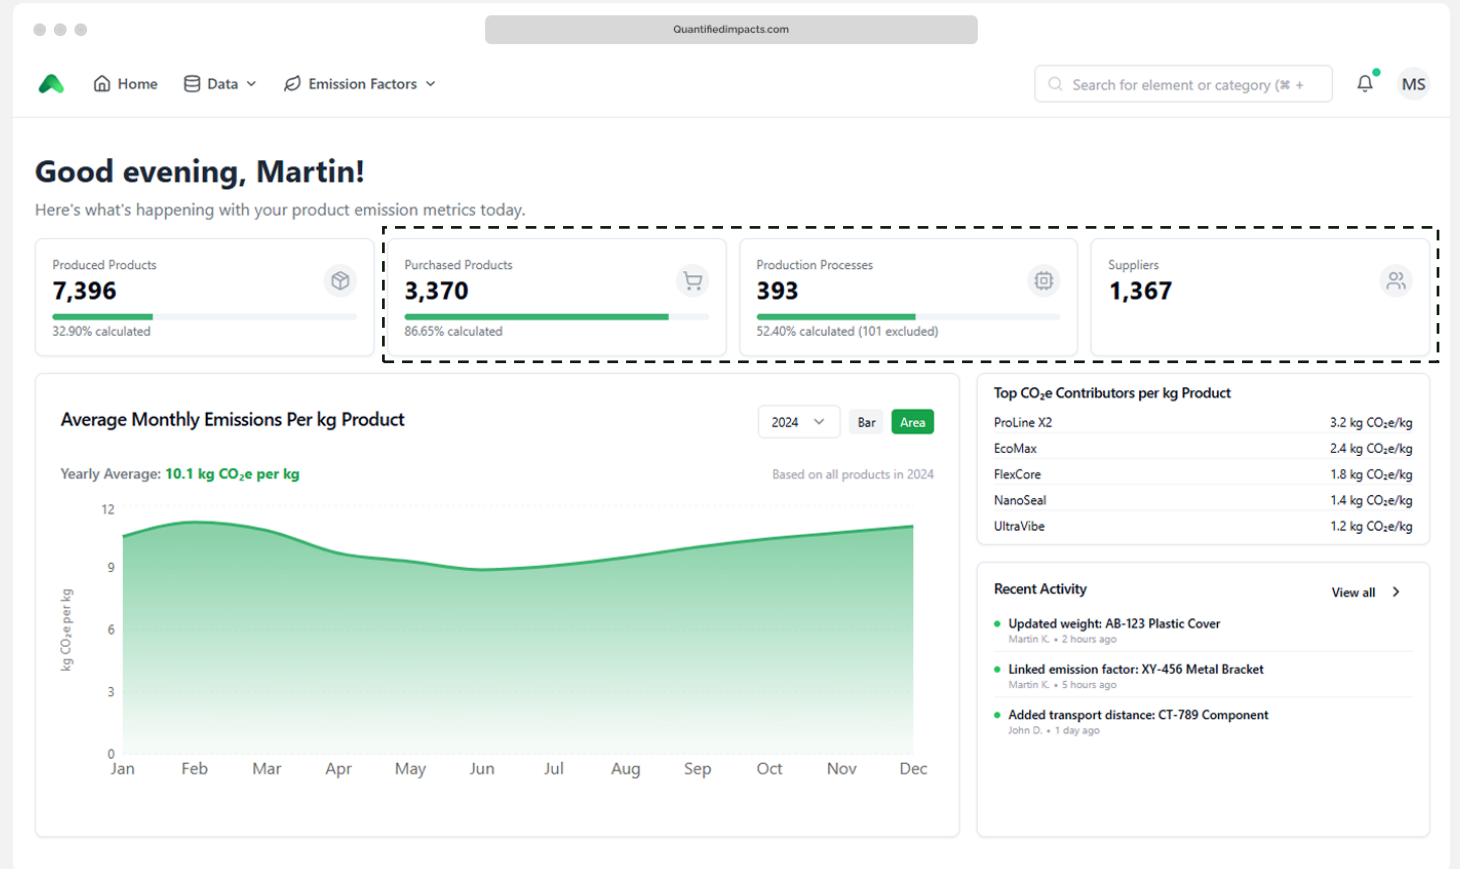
Quantifiedimpacts.com

Home Data Emission Factors

Search for element or category (⌘ +

MS

Good evening, Martin!

Here's what's happening with your product emission metrics today.

Produced Products
7,396
32.90% calculated

Purchased Products
3,370
86.65% calculated

Production Processes
393
52.40% calculated (101 excluded)

Suppliers
1,367

Average Monthly Emissions Per kg Product

2024 Bar Area

Yearly Average: 10.1 kg $CO_2e$ per kg

Based on all products in 2024

12
9
6
3
0

kg $CO_2e$ per kg

Jan Feb Mar Apr May Jun Jul Aug Sep Oct Nov Dec

Top $CO_2e$ Contributors per kg Product

| ProLine X2 | 3.2 kg $CO_2e$/kg |
|---|---|
| EcoMax | 2.4 kg $CO_2e$/kg |
| FlexCore | 1.8 kg $CO_2e$/kg |
| NanoSeal | 1.4 kg $CO_2e$/kg |
| UltraVibe | 1.2 kg $CO_2e$/kg |

Recent Activity

View all

Updated weight: AB-123 Plastic Cover
Martin K. • 2 hours ago

Linked emission factor: XY-456 Metal Bracket
Martin K. • 5 hours ago

Added transport distance: CT-789 Component
John D. • 1 day ago